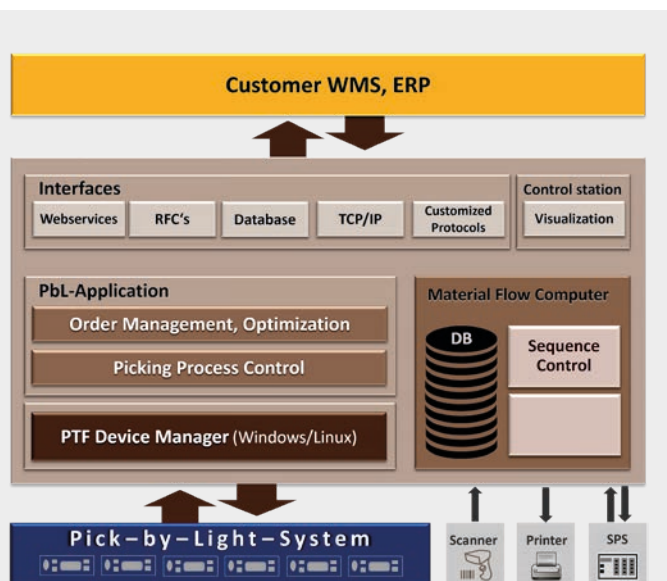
Customer WMS, ERP

Interfaces

Webservices

RFC's

Database

TCP/IP

Customized Protocols

Control station

Visualization

PbL-Application

Order Management, Optimization

Picking Process Control

Material Flow Computer

DB

Sequence Control

PTF Device Manager (Windows/Linux)

Pick-by-Light-System

Scanner

Printer

SPS